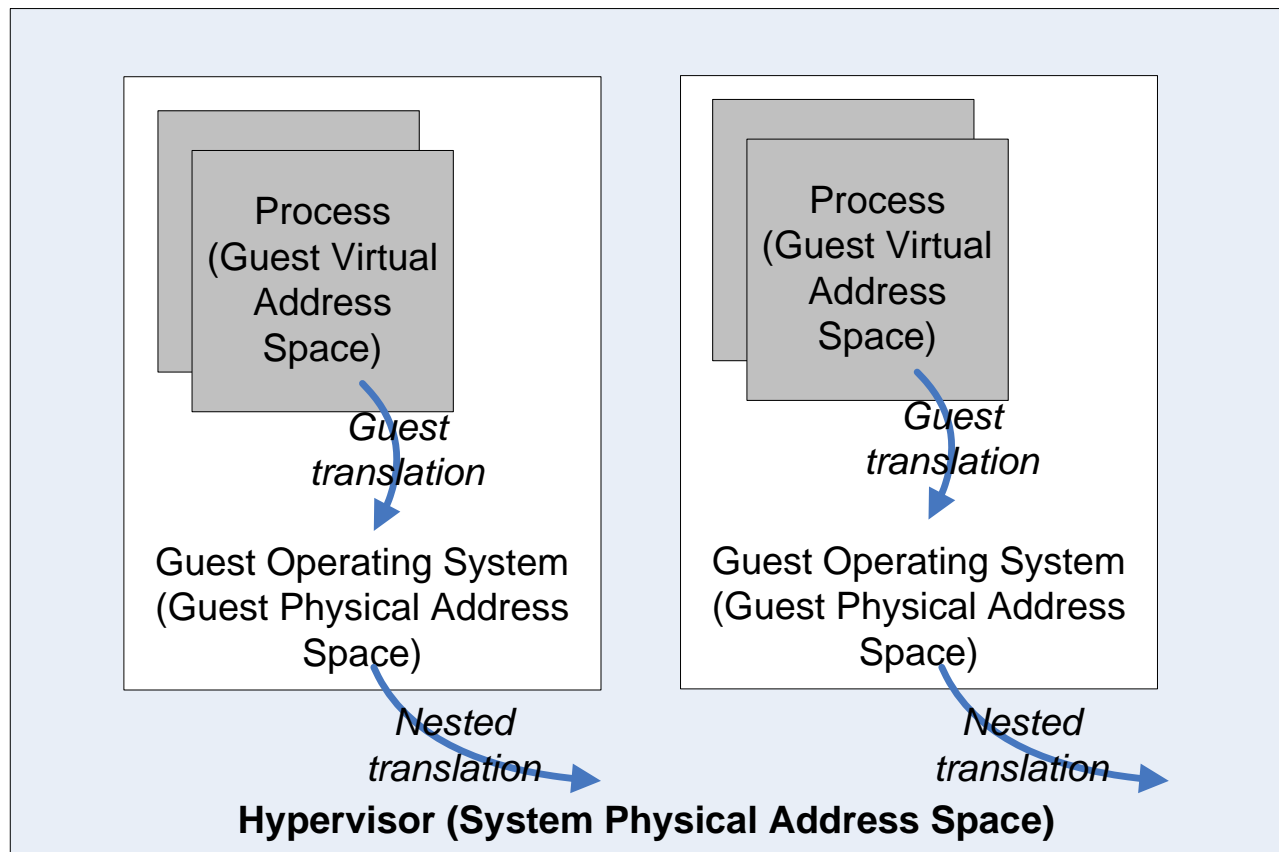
Process (Guest Virtual Address Space)

Guest translation

Guest Operating System (Guest Physical Address Space)

Nested translation

Process (Guest Virtual Address Space)

Guest translation

Guest Operating System (Guest Physical Address Space)

Nested translation

**Hypervisor (System Physical Address Space)**